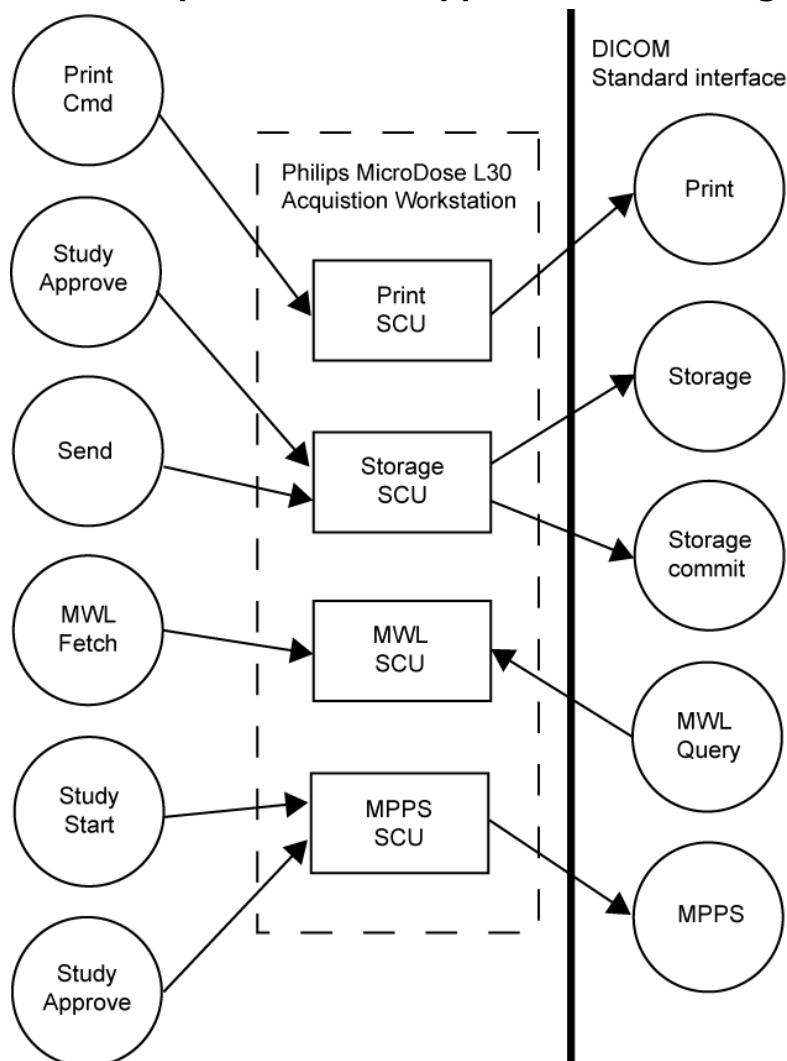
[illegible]

DICOM Standard interface

Print Cmd

Philips MicroDose L30 Acquistion Workstation

Print

Study Approve

Print SCU

Storage

Send

Storage SCU

Storage commit

MWL Fetch

MWL SCU

MWL Query

Study Start

MPPS SCU

MPPS

Study Approve